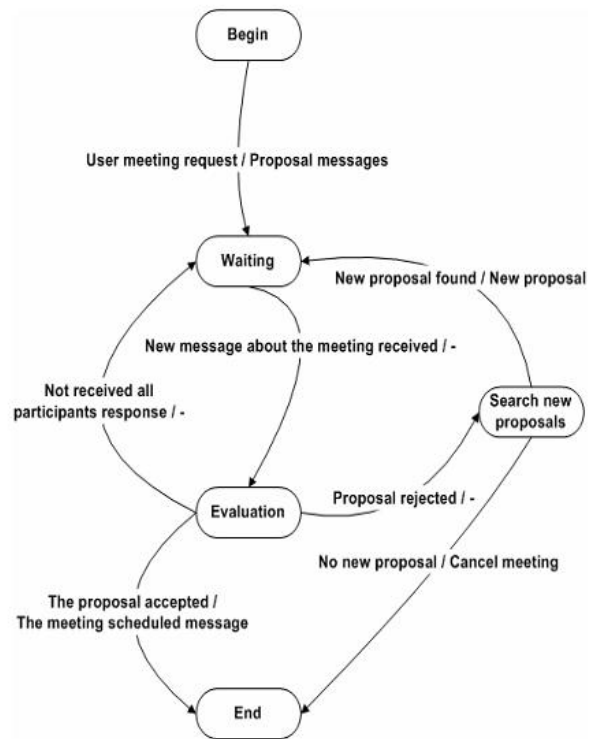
Begin

User meeting request / Proposal messages

Waiting

New proposal found / New proposal

New message about the meeting received / -

Not received all participants response / -

Search new proposals

Evaluation

Proposal rejected / -

No new proposal / Cancel meeting

The proposal accepted / The meeting scheduled message

End